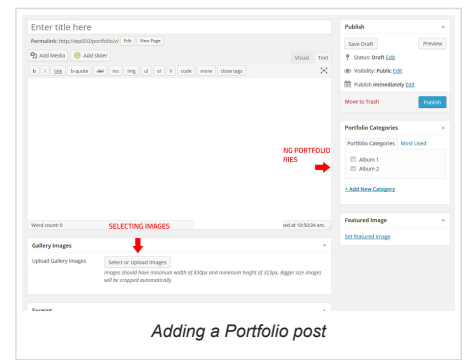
Enter title here

Permalink: http://wp050/portfolio/z/ Edit View Page

Add Media Add slider

Visual Text

b i link b-quote del ins img ul ol li code more close tags

Word count: 0

ed at 10:50:34 am.

NG PORTFOLIO RIES

SELECTING IMAGES

Gallery Images

Upload Gallery Images

Select or Upload Images

Images should have minimum width of 830px and minimum height of 323px. Bigger size images will be cropped automatically.

Excerpt

Publish

Save Draft

Preview

Status: Draft Edit

Visibility: Public Edit

Publish immediately Edit

Move to Trash

Publish

Portfolio Categories

Portfolio Categories Most Used

Album 1

Album 2

+ Add New Category

Featured Image

Set featured image

Adding a Portfolio post